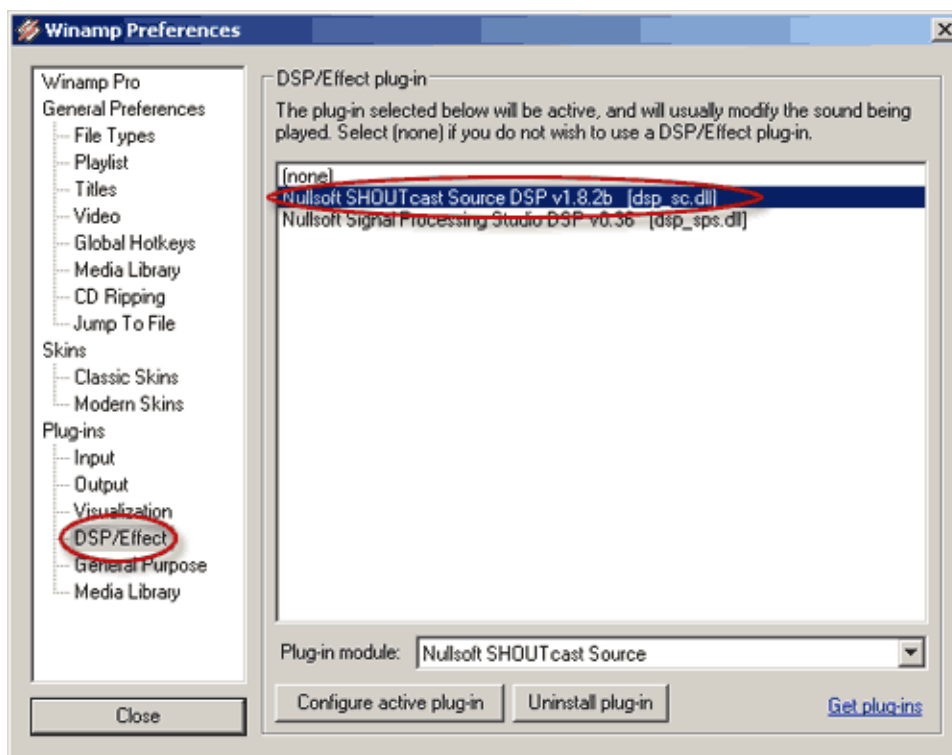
Winamp Preferences

Winamp Pro
General Preferences
File Types
Playlist
Titles
Video
Global Hotkeys
Media Library
CD Ripping
Jump To File
Skins
Classic Skins
Modern Skins
Plug-ins
Input
Output
Visualization
DSP/Effect
General Purpose
Media Library

Close

DSP/Effect plug-in

The plug-in selected below will be active, and will usually modify the sound being played. Select (none) if you do not wish to use a DSP/Effect plug-in.

(none)
Nullsoft SHOUTcast Source DSP v1.8.2b [dsp_sc.dll]
Nullsoft Signal Processing Studio DSP v0.36 [dsp_sps.dll]

Plug-in module: Nullsoft SHOUTcast Source

Configure active plug-in
Uninstall plug-in
Get plug-ins